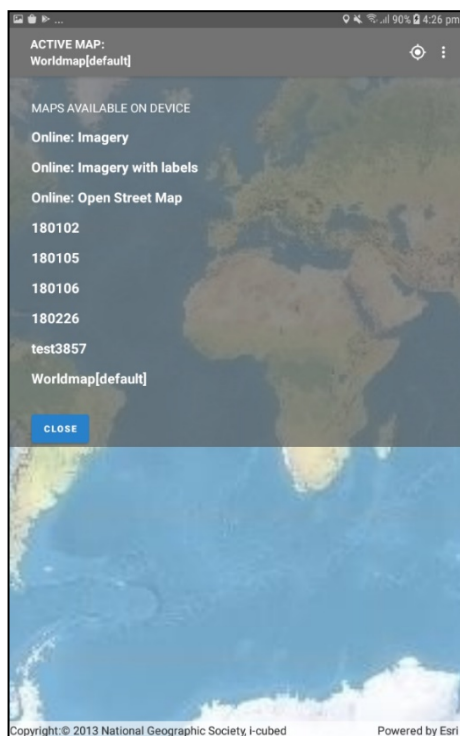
90% 4:26 pm

ACTIVE MAP:
Worldmap[default]

MAPS AVAILABLE ON DEVICE

Online: Imagery

Online: Imagery with labels

Online: Open Street Map

180102

180105

180106

180226

test3857

Worldmap[default]

CLOSE

Copyright:© 2013 National Geographic Society, i-cubed

Powered by Esri